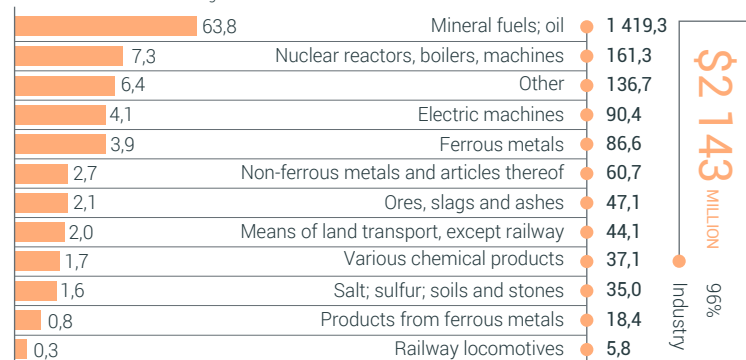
63,8 Mineral fuels; oil 1 419,3
7,3 Nuclear reactors, boilers, machines 161,3
6,4 Other 136,7
4,1 Electric machines 90,4
3,9 Ferrous metals 86,6
2,7 Non-ferrous metals and articles thereof 60,7
2,1 Ores, slags and ashes 47,1
2,0 Means of land transport, except railway 44,1
1,7 Various chemical products 37,1
1,6 Salt; sulfur; soils and stones 35,0
0,8 Products from ferrous metals 18,4
0,3 Railway locomotives 5,8

$2 143 MILLION

96%
Industry